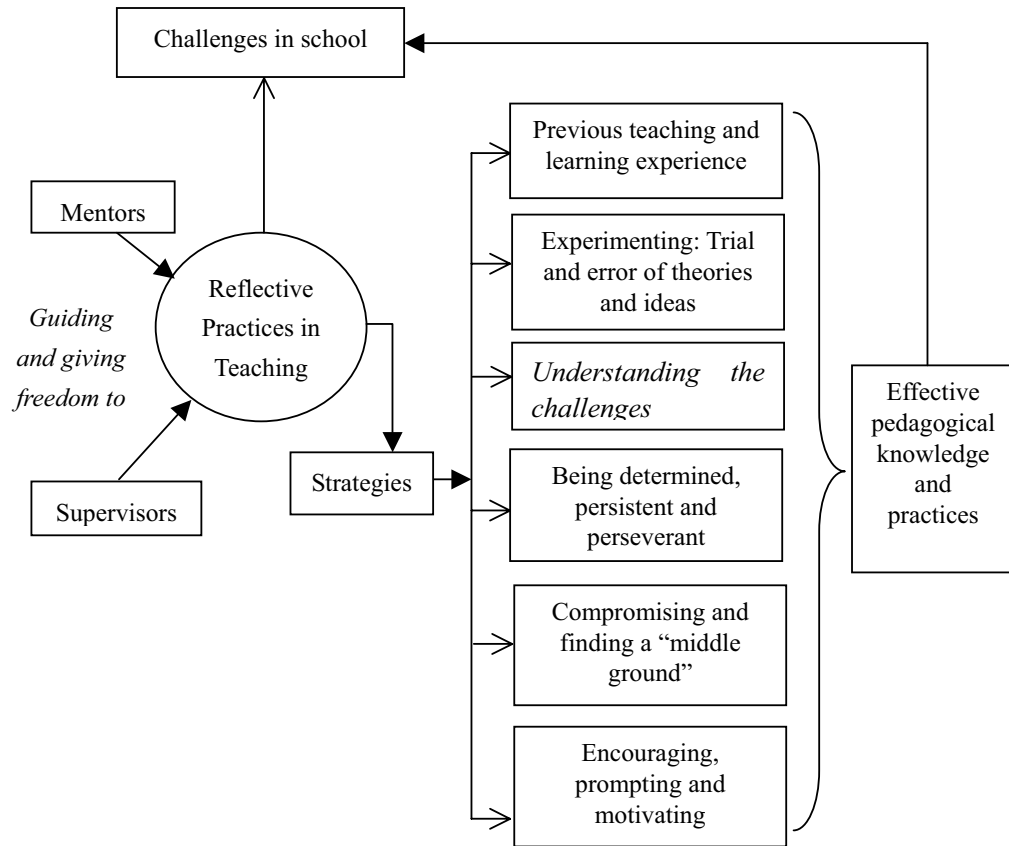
Challenges in school

Mentors

Guiding and giving freedom to

Reflective Practices in Teaching

Supervisors

Strategies

Previous teaching and learning experience

Experimenting: Trial and error of theories and ideas

Understanding the challenges

Being determined, persistent and perseverant

Compromising and finding a "middle ground"

Encouraging, prompting and motivating

Effective pedagogical knowledge and practices